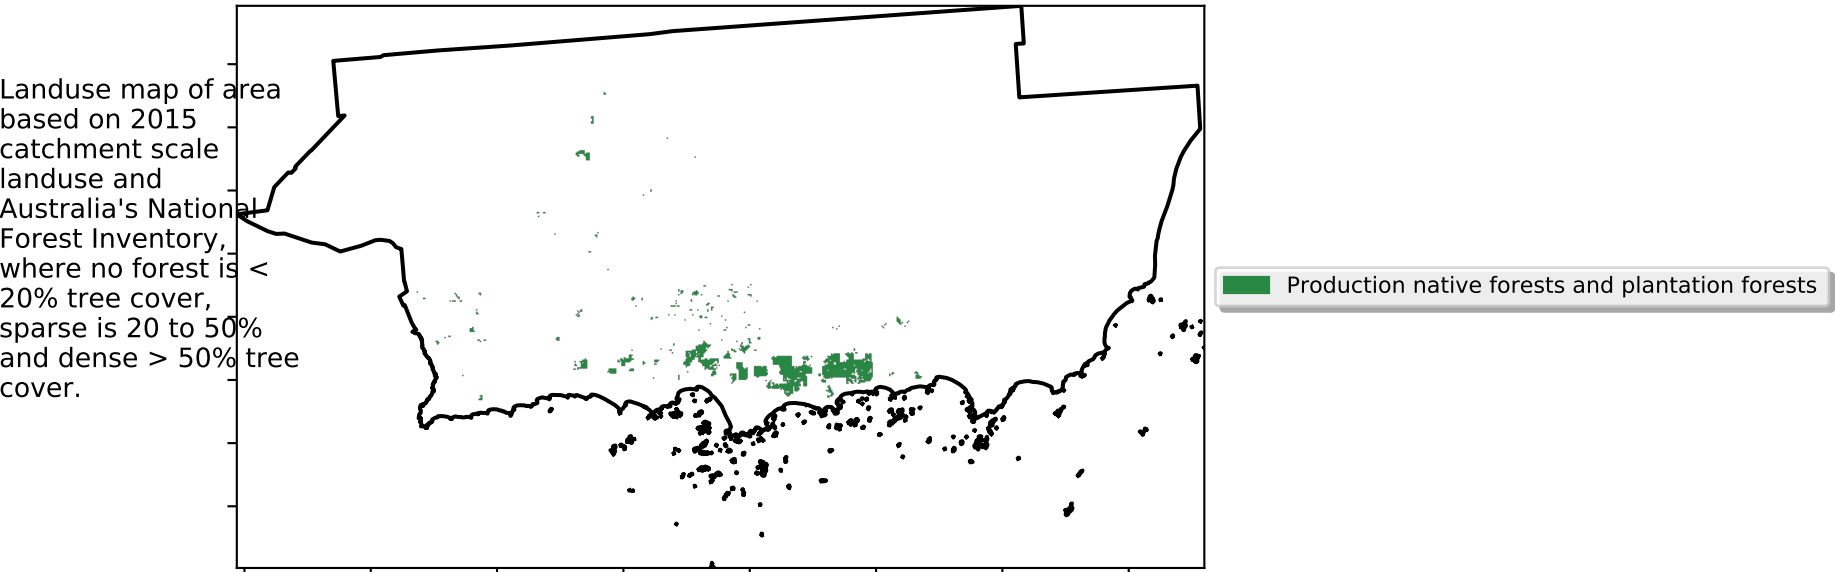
Landuse map of area based on 2015 catchment scale landuse and Australia's National Forest Inventory, where no forest is < 20% tree cover, sparse is 20 to 50% and dense > 50% tree cover.

Production native forests and plantation forests